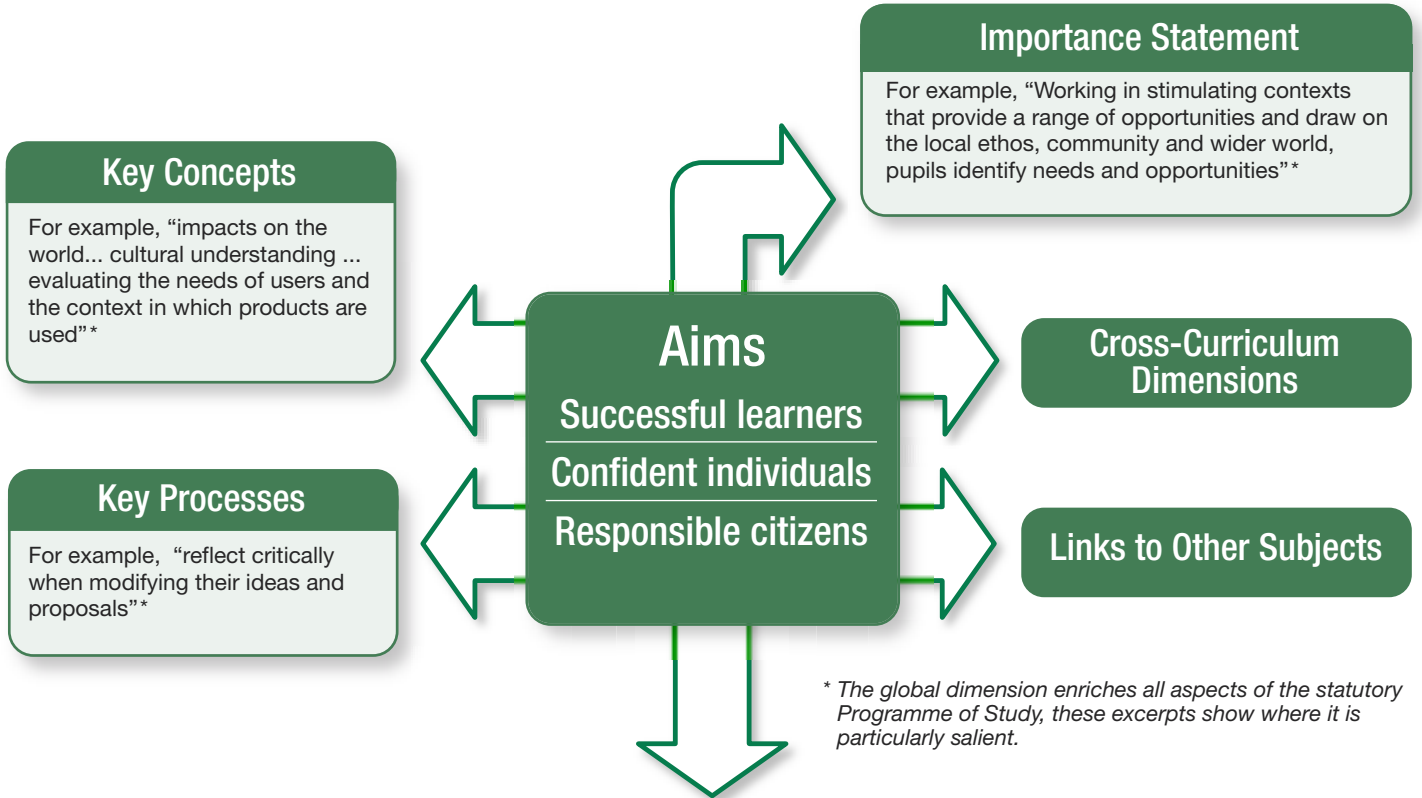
Importance Statement

For example, "Working in stimulating contexts that provide a range of opportunities and draw on the local ethos, community and wider world, pupils identify needs and opportunities"*

Key Concepts

For example, "impacts on the world... cultural understanding ... evaluating the needs of users and the context in which products are used"*

Aims

Successful learners

Confident individuals

Responsible citizens

Cross-Curriculum Dimensions

Key Processes

For example, "reflect critically when modifying their ideas and proposals"*

Links to Other Subjects

* The global dimension enriches all aspects of the statutory Programme of Study, these excerpts show where it is particularly salient.